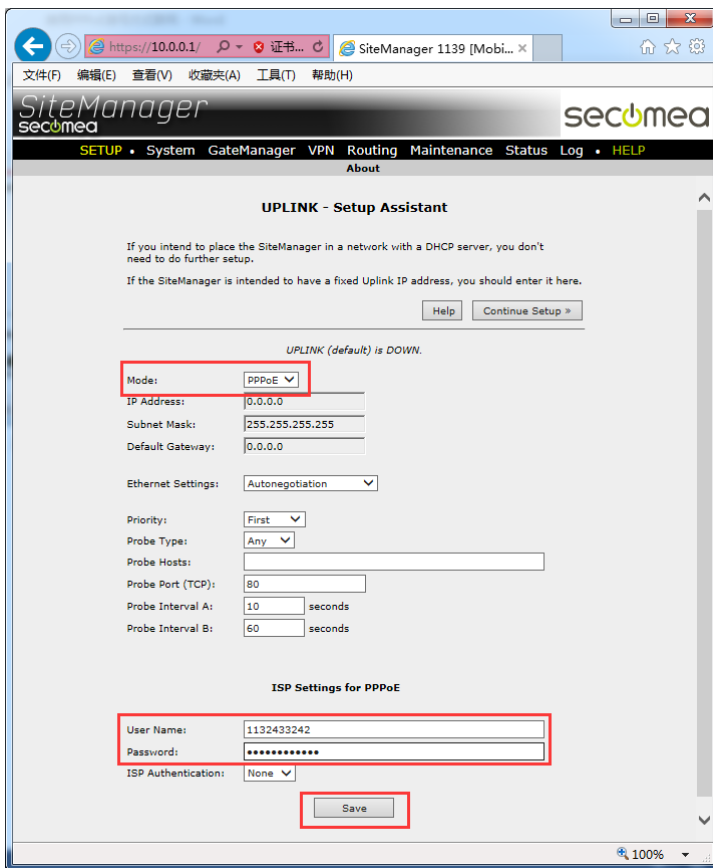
https://10.0.0.1/ 证书... SiteManager 1139 [Mobi...

文件(F) 编辑(E) 查看(V) 收藏夹(A) 工具(T) 帮助(H)

SiteManager secomea secomea

SETUP • System GateManager VPN Routing Maintenance Status Log • HELP

About

UPLINK - Setup Assistant

If you intend to place the SiteManager in a network with a DHCP server, you don't need to do further setup.

If the SiteManager is intended to have a fixed Uplink IP address, you should enter it here.

Help Continue Setup »

UPLINK (default) is DOWN.

| | |
|---|---|
| Mode: | PPPoE |
| IP Address: | 0.0.0.0 |
| Subnet Mask: | 255.255.255.255 |
| Default Gateway: | 0.0.0.0 |
| Ethernet Settings: | Autonegotiation |
| Priority: | First |
| Probe Type: | Any |
| Probe Hosts: | |
| Probe Port (TCP): | 80 |
| Probe Interval A: | 10 seconds |
| Probe Interval B: | 60 seconds |

ISP Settings for PPPoE

| | |
|---|---|
| User Name: | 1132433242 |
| Password: | •••••••••••• |
| ISP Authentication: | None |

Save

100%